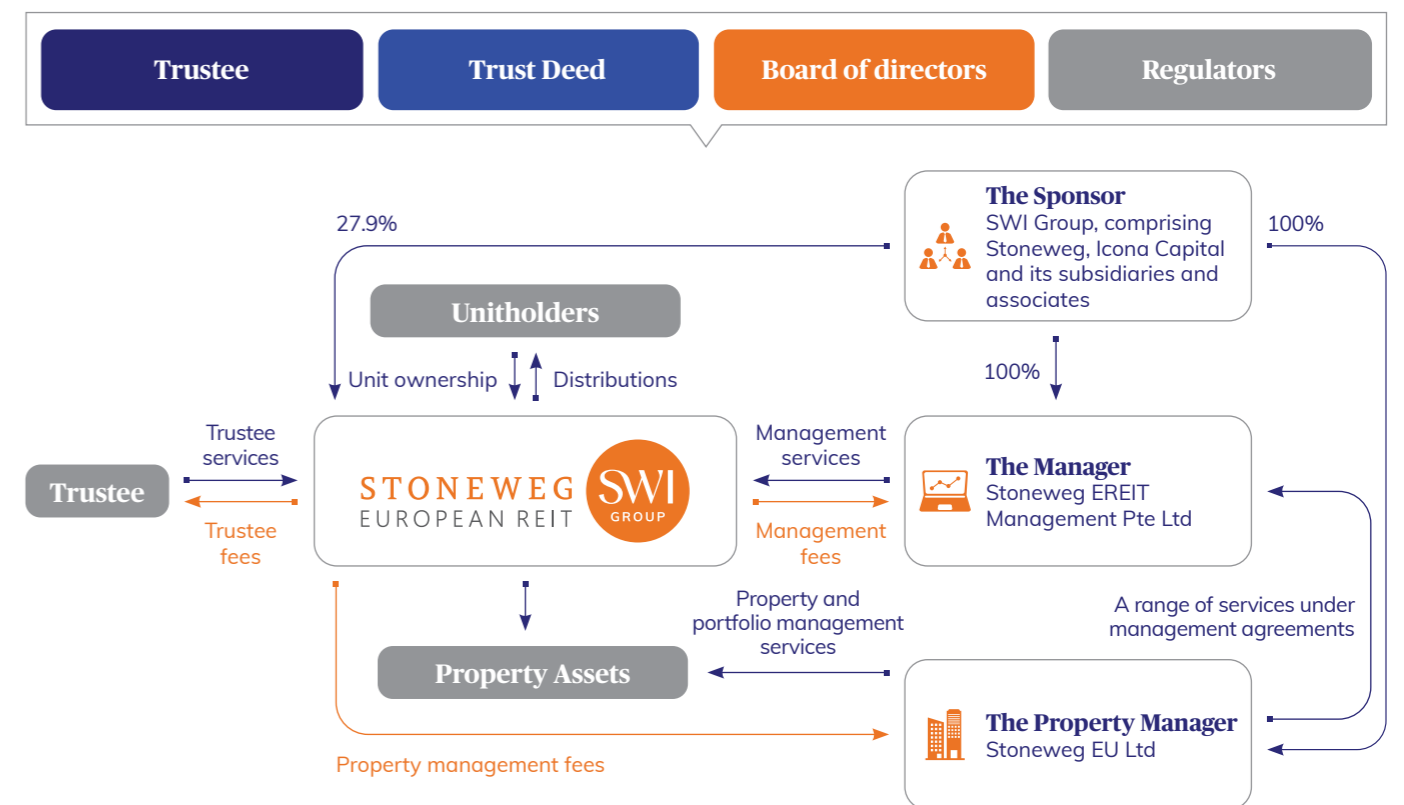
Trustee

Trust Deed

Board of directors

Regulators

27.9%

The Sponsor
SWI Group, comprising Stoneweg, Icona Capital and its subsidiaries and associates

100%

Unitholders

Unit ownership

Distributions

100%

Trustee services

Management services

Trustee

STONEWEG
EUROPEAN REIT

SWI
GROUP

The Manager
Stoneweg EREIT Management Pte Ltd

Trustee fees

Management fees

Property and portfolio management services

A range of services under management agreements

Property Assets

The Property Manager
Stoneweg EU Ltd

Property management fees